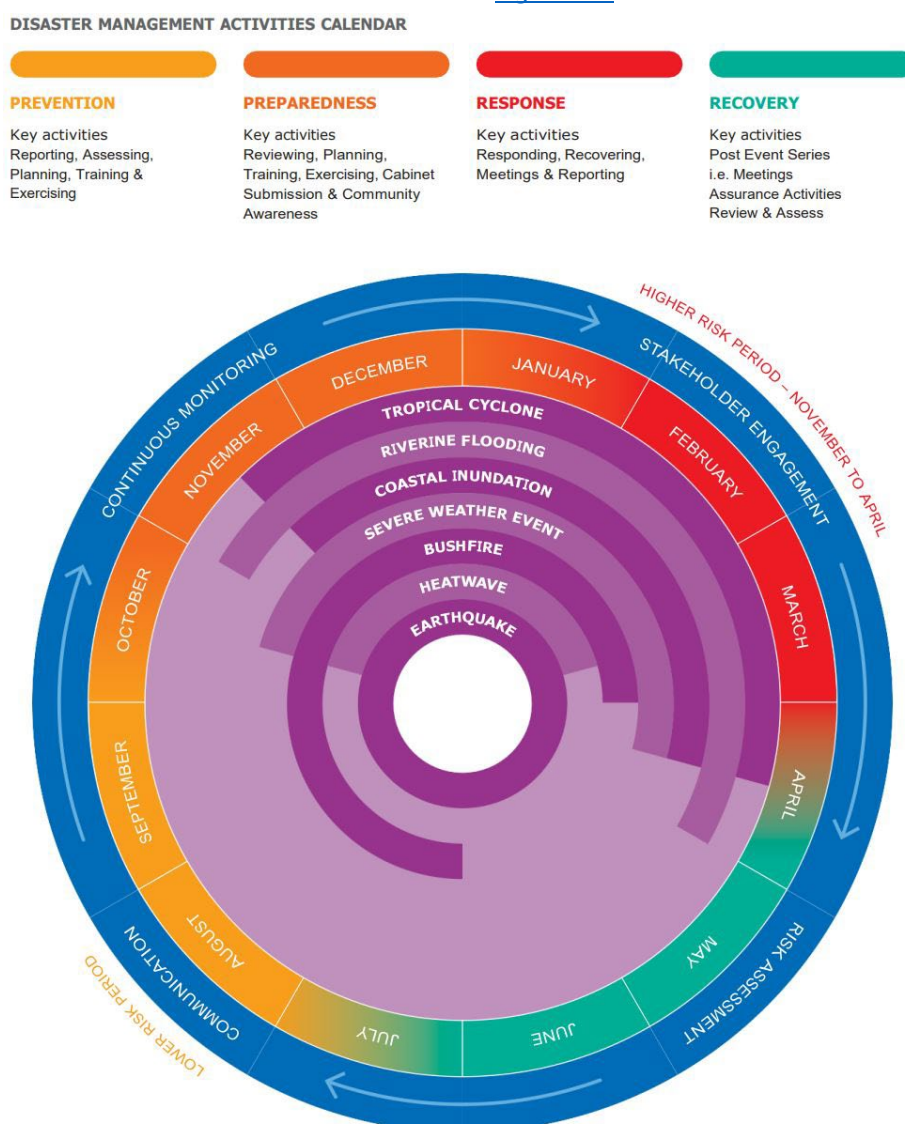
DISASTER MANAGEMENT ACTIVITIES CALENDAR

PREVENTION

Key activities
Reporting, Assessing, Planning, Training & Exercising

PREPAREDNESS

Key activities
Reviewing, Planning, Training, Exercising, Cabinet Submission & Community Awareness

RESPONSE

Key activities
Responding, Recovering, Meetings & Reporting

RECOVERY

Key activities
Post Event Series i.e. Meetings
Assurance Activities
Review & Assess

HIGHER RISK PERIOD – NOVEMBER TO APRIL

STAKEHOLDER ENGAGEMENT

RISK ASSESSMENT

COMMUNICATION

LOWER RISK PERIOD

CONTINUOUS MONITORING

DECEMBER
JANUARY
FEBRUARY
MARCH
APRIL
MAY
JUNE
JULY
AUGUST
SEPTEMBER
OCTOBER
NOVEMBER

TROPICAL CYCLONE
RIVERINE FLOODING
COASTAL INUNDATION
SEVERE WEATHER EVENT
BUSHFIRE
HEATWAVE
EARTHQUAKE